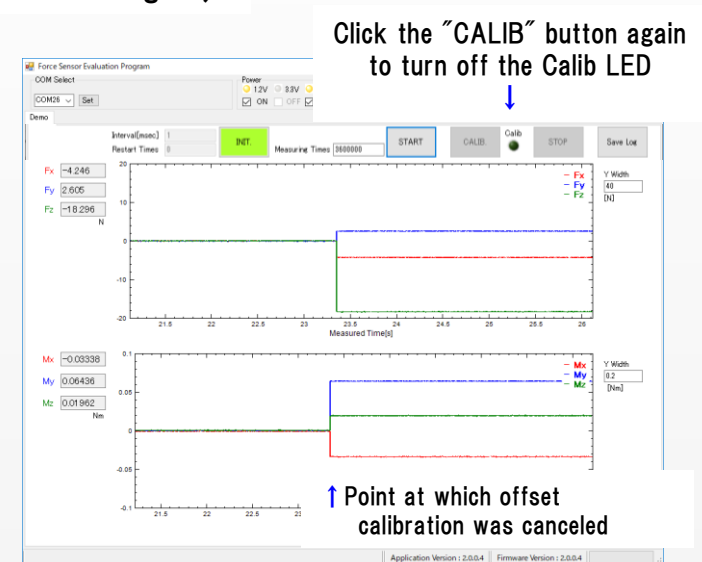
Click the ″CALIB″ button again to turn off the Calib LED
↓

Force Sensor Evaluation Program
COM Select
COM26 Set
Power
1.2V 3.3V
ON OFF
Demo
Interval(msec) 1
Restart Times 0
INIT.
Measuring Times 3600000
START
CALIB.
Calib
STOP
Save Log

Fx -4.246
Fy 2.605
Fz -18.296
N

20
10
0
-10
-20
21.5 22 22.5 23 23.5 24 24.5 25 25.5 26
Measured Time[s]
Fx
Fy
Fz
Y Width
40
[N]

Mx -0.03338
My 0.06436
Mz 0.01962
Nm

0.1
0.05
0
-0.05
-0.1
21.5 22 22.5 23
Mx
My
Mz
Y Width
0.2
[Nm]

↑ Point at which offset calibration was canceled

Application Version : 2.0.0.4 Firmware Version : 2.0.0.4